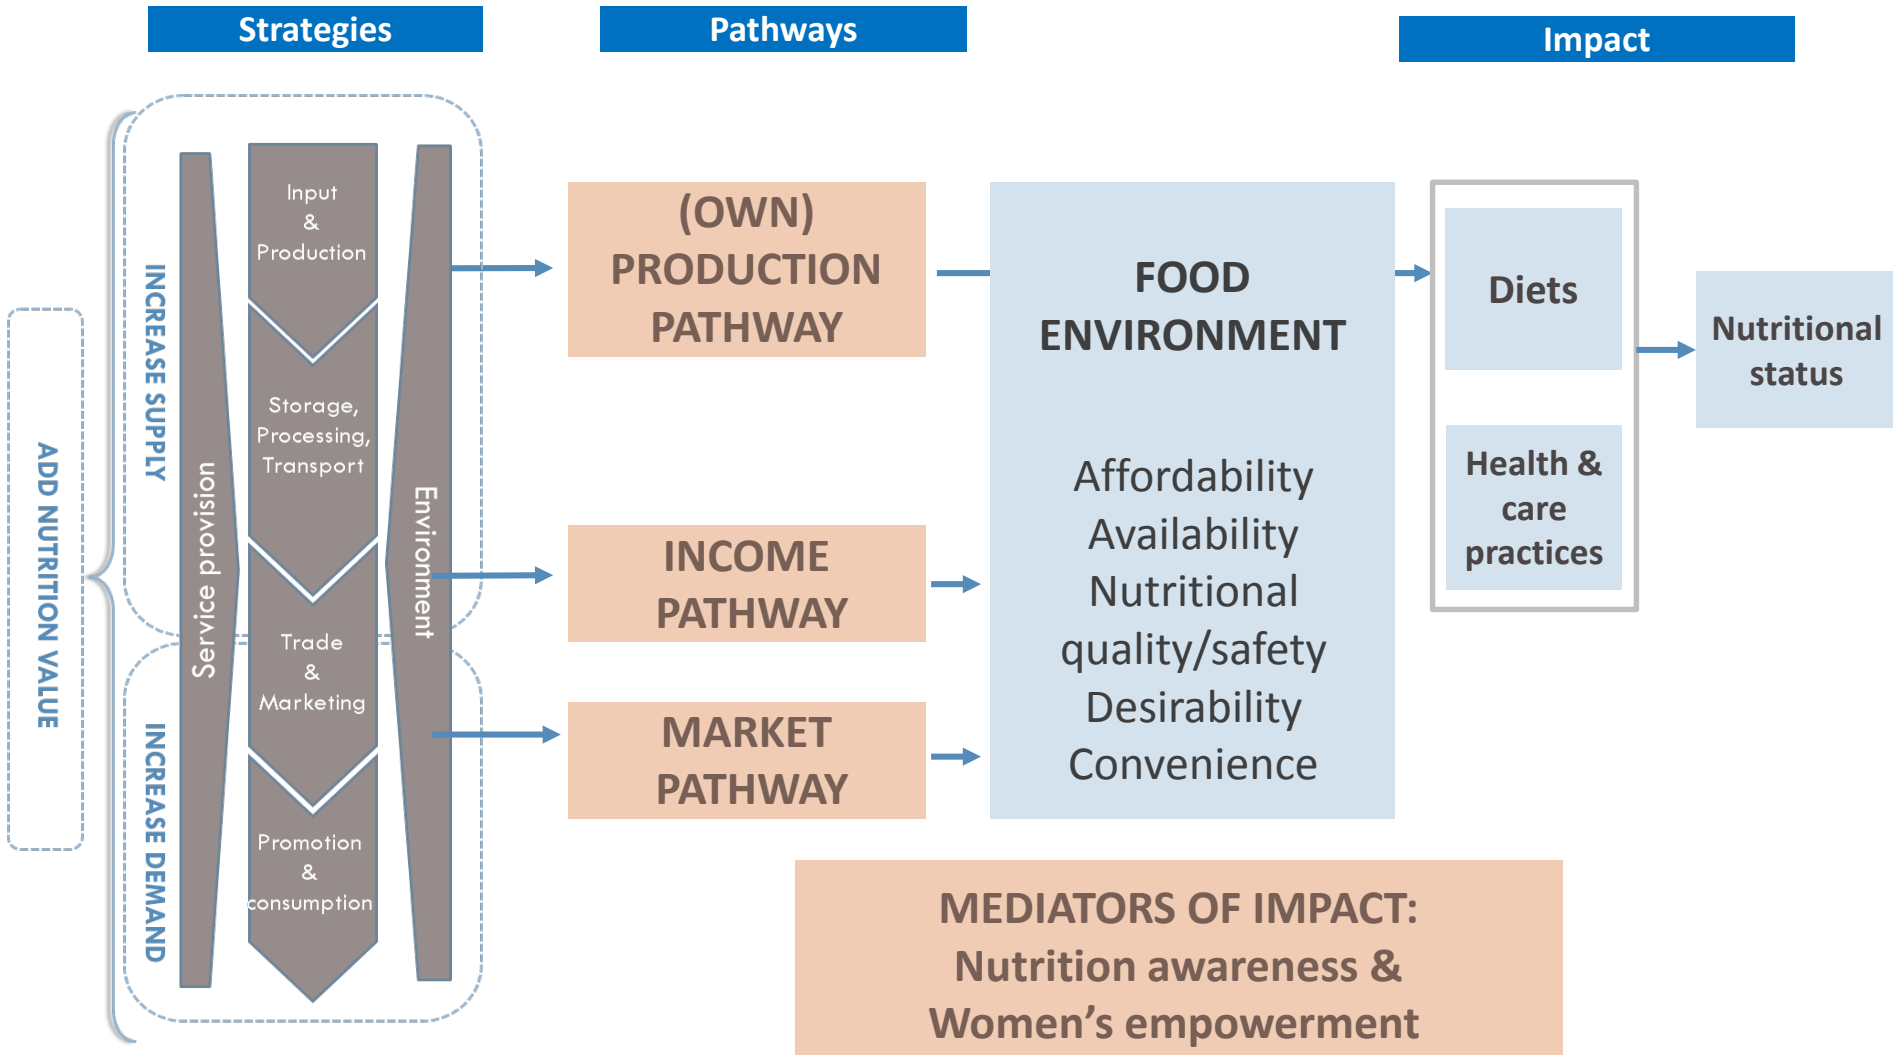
Strategies

Pathways

Impact

ADD NUTRITION VALUE

INCREASE SUPPLY

INCREASE DEMAND

Service provision

Input & Production

Storage, Processing, Transport

Trade & Marketing

Promotion & consumption

Environment

(OWN) PRODUCTION PATHWAY

INCOME PATHWAY

MARKET PATHWAY

FOOD ENVIRONMENT

Affordability
Availability
Nutritional quality/safety
Desirability
Convenience

Diets

Health & care practices

Nutritional status

MEDIATORS OF IMPACT:
Nutrition awareness &
Women's empowerment